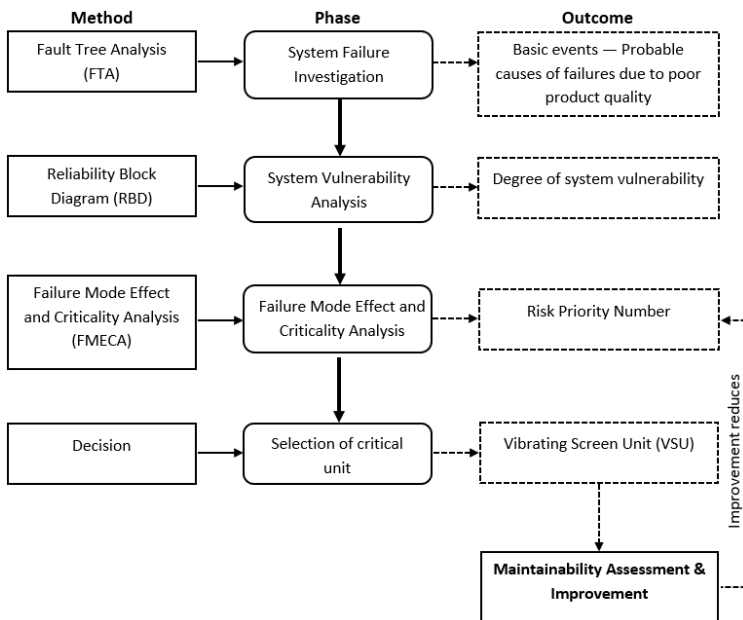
Method

Phase

Outcome

Fault Tree Analysis (FTA)

System Failure Investigation

Basic events — Probable causes of failures due to poor product quality

Reliability Block Diagram (RBD)

System Vulnerability Analysis

Degree of system vulnerability

Failure Mode Effect and Criticality Analysis (FMECA)

Failure Mode Effect and Criticality Analysis

Risk Priority Number

Decision

Selection of critical unit

Vibrating Screen Unit (VSU)

Improvement reduces

Maintainability Assessment & Improvement